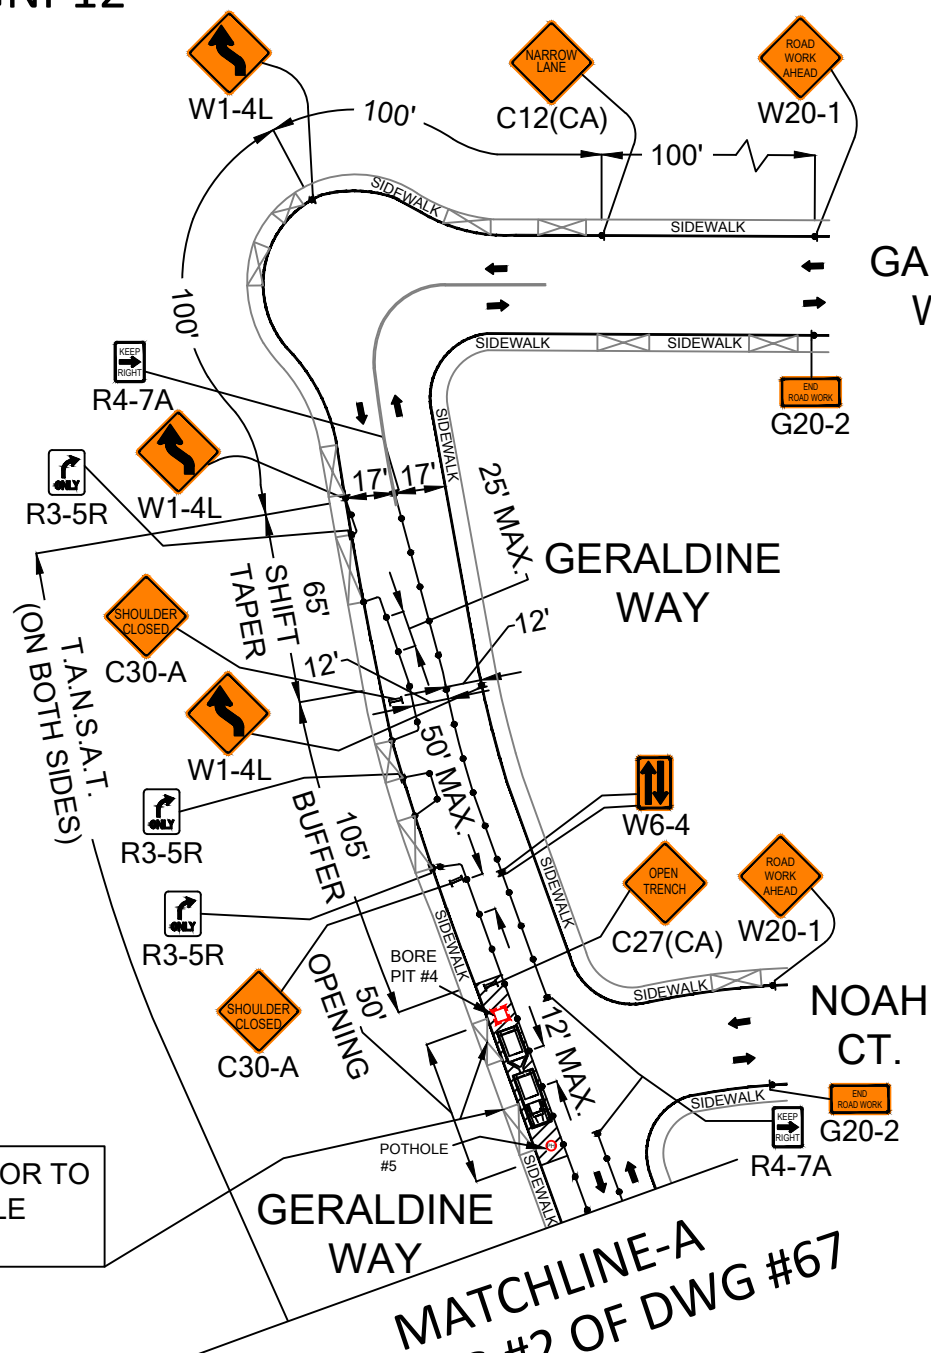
W1-4L
100'
NARROW LANE
C12(CA)
ROAD WORK AHEAD
W20-1
100'
SIDEWALK
SIDEWALK
GA
W
100'
SIDEWALK
SIDEWALK
KEEP RIGHT
R4-7A
END ROAD WORK
G20-2
ONLY
R3-5R
W1-4L
17'
17'
SIDEWALK
25' MAX.
GERALDINE WAY
SHIFT TAPER
65'
T.A.N.S.A.T. (ON BOTH SIDES)
SHOULDER CLOSED
C30-A
12'
12'
W1-4L
50' MAX.
ONLY
R3-5R
BUFFER
105'
W6-4
ONLY
R3-5R
SIDEWALK
OPEN TRENCH
C27(CA)
ROAD WORK AHEAD
W20-1
BORE PIT #4
SIDEWALK
SHOULDER CLOSED
C30-A
OPENING
50'
12' MAX.
SIDEWALK
NOAH CT.
END ROAD WORK
G20-2
KEEP RIGHT
R4-7A
SIDEWALK
POTHOLE #5
OR TO
LE
GERALDINE WAY
MATCHLINE-A
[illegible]#2 OF DWG #67